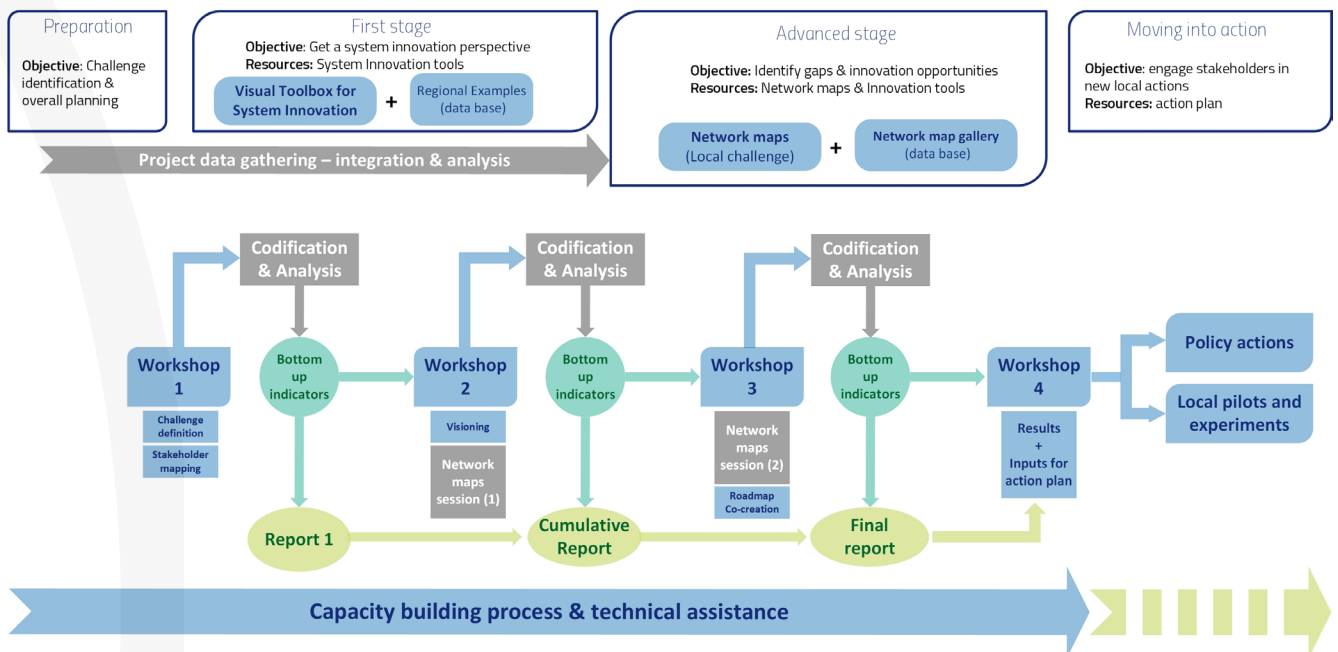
Preparation

Objective: Challenge identification & overall planning

First stage

Objective: Get a system innovation perspective
Resources: System Innovation tools

Visual Toolbox for System Innovation + Regional Examples (data base)

Advanced stage

Objective: Identify gaps & innovation opportunities
Resources: Network maps & Innovation tools

Network maps (Local challenge) + Network map gallery (data base)

Moving into action

Objective: engage stakeholders in new local actions
Resources: action plan

Project data gathering – integration & analysis

Codification & Analysis

Codification & Analysis

Codification & Analysis

Workshop 1

Challenge definition

Stakeholder mapping

Bottom up indicators

Workshop 2

Visioning

Network maps session (1)

Bottom up indicators

Workshop 3

Network maps session (2)

Roadmap Co-creation

Bottom up indicators

Workshop 4

Results + Inputs for action plan

Policy actions

Local pilots and experiments

Report 1

Cumulative Report

Final report

Capacity building process & technical assistance